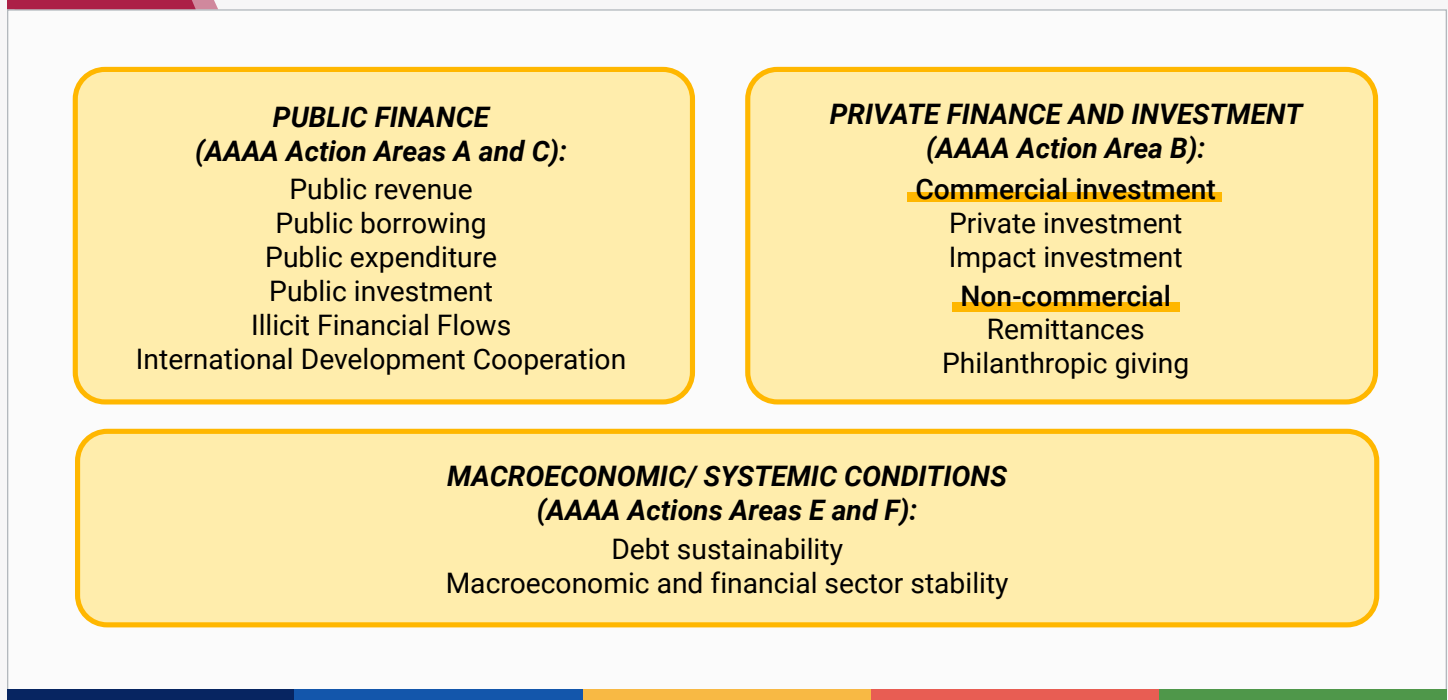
PUBLIC FINANCE
(AAAA Action Areas A and C):
Public revenue
Public borrowing
Public expenditure
Public investment
Illicit Financial Flows
International Development Cooperation

PRIVATE FINANCE AND INVESTMENT
(AAAA Action Area B):
Commercial investment
Private investment
Impact investment
Non-commercial
Remittances
Philanthropic giving

MACROECONOMIC/ SYSTEMIC CONDITIONS
(AAAA Actions Areas E and F):
Debt sustainability
Macroeconomic and financial sector stability